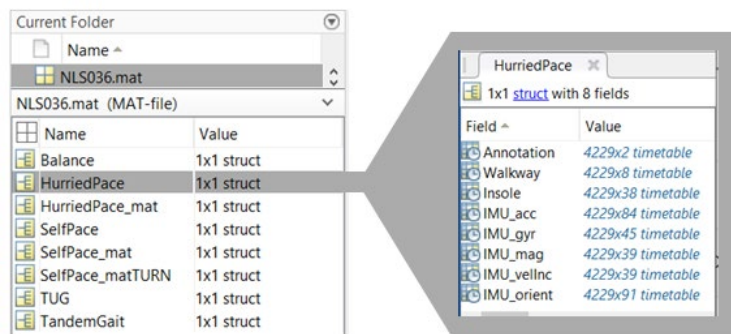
Current Folder

Name ▲

NLS036.mat

NLS036.mat (MAT-file)

| Name | Value |
|---|---|
| Balance | 1x1 struct |
| HurriedPace | 1x1 struct |
| HurriedPace_mat | 1x1 struct |
| SelfPace | 1x1 struct |
| SelfPace_mat | 1x1 struct |
| SelfPace_matTURN | 1x1 struct |
| TUG | 1x1 struct |
| TandemGait | 1x1 struct |

HurriedPace ×

1x1 struct with 8 fields

| Field ▲ | Value |
|---|---|
| Annotation | 4229x2 timetable |
| Walkway | 4229x8 timetable |
| Insole | 4229x38 timetable |
| IMU_acc | 4229x84 timetable |
| IMU_gyr | 4229x45 timetable |
| IMU_mag | 4229x39 timetable |
| IMU_velInc | 4229x39 timetable |
| IMU_orient | 4229x91 timetable |